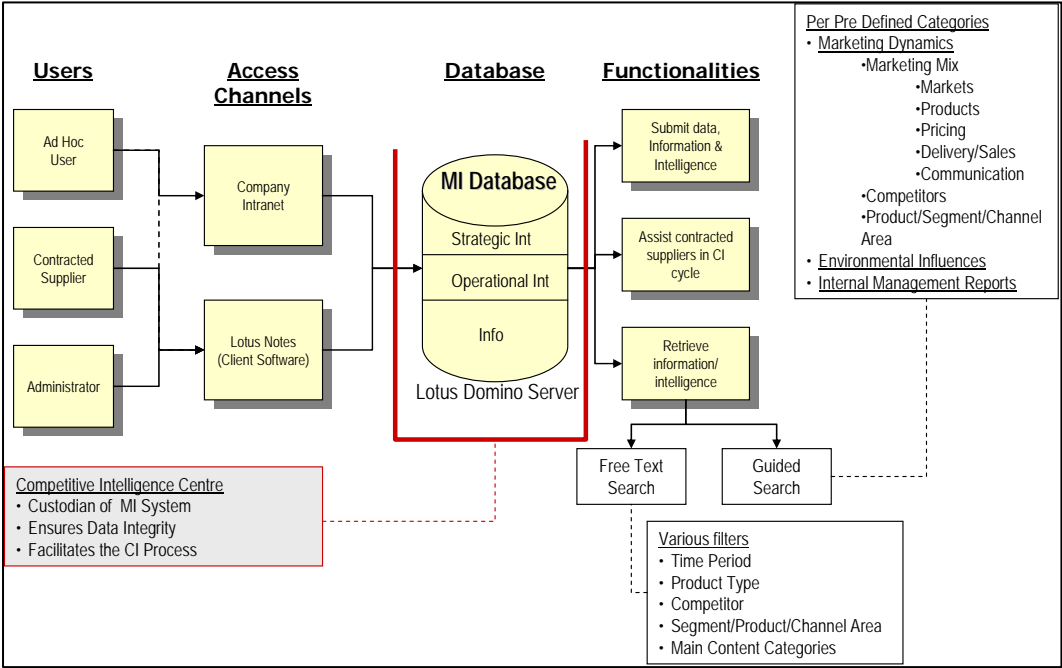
Users

Access Channels

Database

Functionalities

Per Pre Defined Categories
• Marketing Dynamics
•Marketing Mix
•Markets
•Products
•Pricing
•Delivery/Sales
•Communication
•Competitors
•Product/Segment/Channel Area
• Environmental Influences
• Internal Management Reports

Ad Hoc User

Contracted Supplier

Administrator

Company Intranet

Lotus Notes (Client Software)

MI Database

Strategic Int

Operational Int

Info

Lotus Domino Server

Submit data, Information & Intelligence

Assist contracted suppliers in CI cycle

Retrieve information/ intelligence

Free Text Search

Guided Search

Competitive Intelligence Centre
• Custodian of MI System
• Ensures Data Integrity
• Facilitates the CI Process

Various filters
• Time Period
• Product Type
• Competitor
• Segment/Product/Channel Area
• Main Content Categories